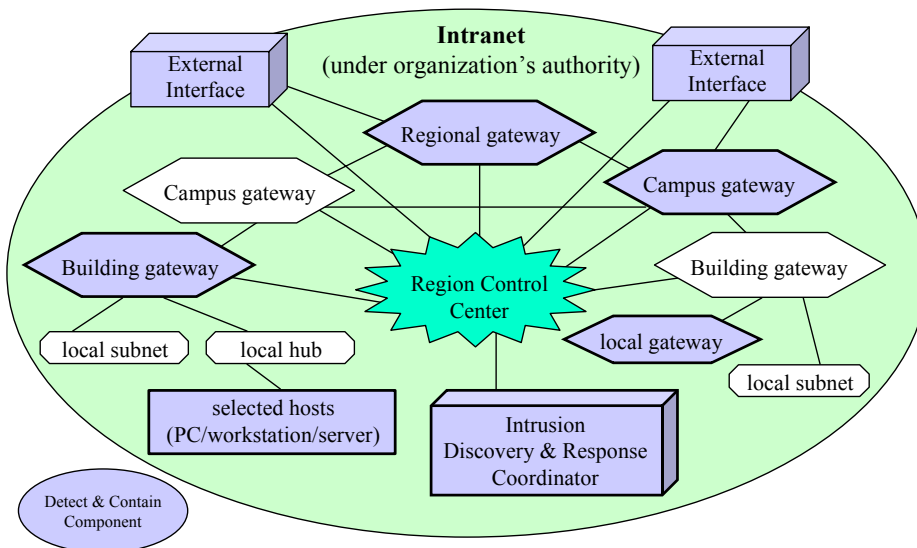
Intranet
(under organization's authority)

External Interface

External Interface

Regional gateway

Campus gateway

Campus gateway

Building gateway

Region Control Center

Building gateway

local subnet

local hub

local gateway

local subnet

selected hosts
(PC/workstation/server)

Intrusion
Discovery & Response
Coordinator

Detect & Contain
Component